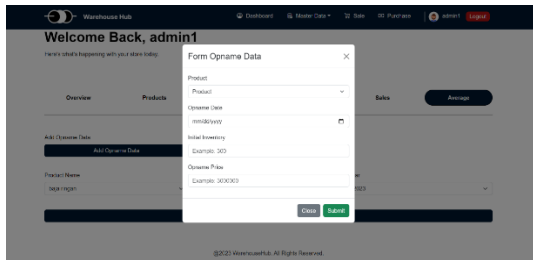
Warehouse Hub

Dashboard Master Data Sale Purchase admin1 Logout

Welcome Back, admin1

Here's what's happening with your store today.

Overview Products Sales Average

Add Opname Data

Add Opname Data

Product Name

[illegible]

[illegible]

Form Opname Data

×

Product

Product

Opname Date

mm/dd/yyyy

Initial Inventory

Example: 300

Opname Price

Example: 300000

Close Submit

@2023 WarehouseHub. All Rights Reserved.